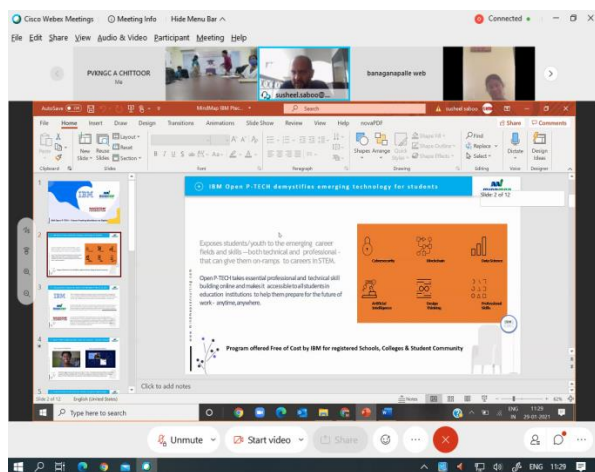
Cisco Webex Meetings  Meeting Info  Hide Menu Bar ^

Connected

File  Edit  Share  View  Audio & Video  Participant  Meeting  Help

PVKNGC A CHITTOOR

sushel.saboo@...

banaganapalle web

AutoSave  MindMap IBM Pas...  Search  susheel saboo

File  Home  Insert  Draw  Design  Transitions  Animations  Slide Show  Review  View  Help  novaPDF  Share  Comments

Paste  New Slide  Reuse Slides  Layout  Reset  Section  Clipboard  Slides  Font  Paragraph  Shapes  Arrange  Quick Styles  Shape Fill  Shape Outline  Shape Effects  Drawing  Find  Replace  Select  Editing  Dictate  Voice  Design Ideas  Designer

IBM Open P-TECH demystifies emerging technology for students

Slide 2 of 12

Exposes students/youth to the emerging career fields and skills – both technical and professional – that can give them on-ramps to careers in STEM.

Open P-TECH takes essential professional and technical skill building online and makes it accessible to all students in education institutions to help them prepare for the future of work – anytime, anywhere.

Cybersecurity  Blockchain  Data Science

Artificial Intelligence  Design Thinking  Professional Skills

Program offered Free of Cost by IBM for registered Schools, Colleges & Student Community

Click to add notes

Slide 2 of 12  English (United States)  Notes  82%

Type here to search

11:29  29-01-2021  ENG

Unmute  Start video  Share

ENG  11:29